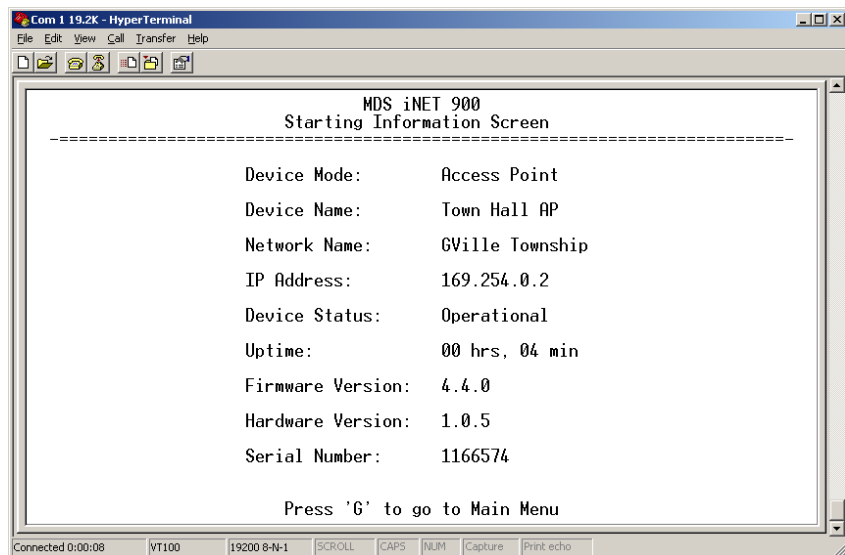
Com 1 19.2K - HyperTerminal
File Edit View Call Transfer Help

MDS iNET 900
Starting Information Screen

| | |
|---|---|
| Device Mode: | Access Point |
| Device Name: | Town Hall AP |
| Network Name: | GVille Township |
| IP Address: | 169.254.0.2 |
| Device Status: | Operational |
| Uptime: | 00 hrs, 04 min |
| Firmware Version: | 4.4.0 |
| Hardware Version: | 1.0.5 |
| Serial Number: | 1166574 |

Press 'G' to go to Main Menu

Connected 0:00:08 VT100 19200 8-N-1 SCROLL CAPS NUM Capture Print echo